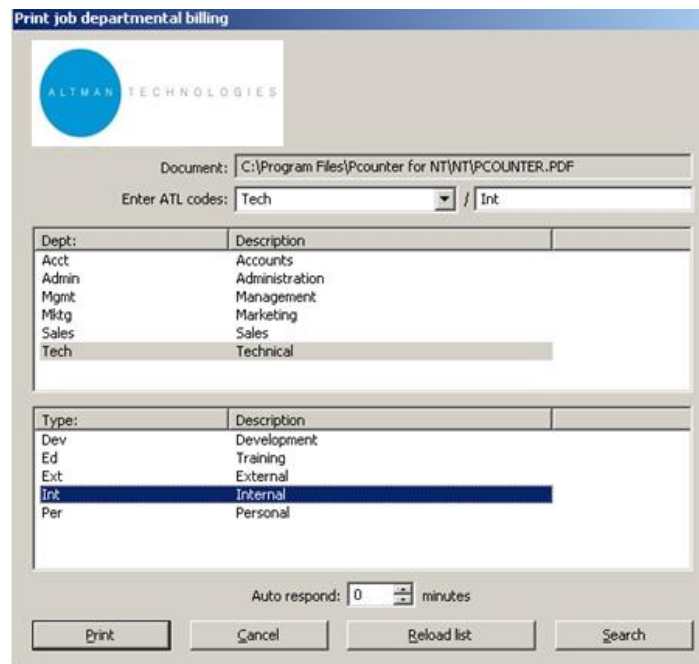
Print job departmental billing

ALTMAN TECHNOLOGIES

Document: C:\Program Files\Pcounter for NT\NT\PCOUNTER.PDF

Enter ATL codes: Tech / Int

| Dept: | Description |
|---|---|
| Acct | Accounts |
| Admin | Administration |
| Mgmt | Management |
| Mktg | Marketing |
| Sales | Sales |
| Tech | Technical |

| Type: | Description |
|---|---|
| Dev | Development |
| Ed | Training |
| Ext | External |
| Int | Internal |
| Per | Personal |

Auto respond: 0 minutes

Print Cancel Reload list Search